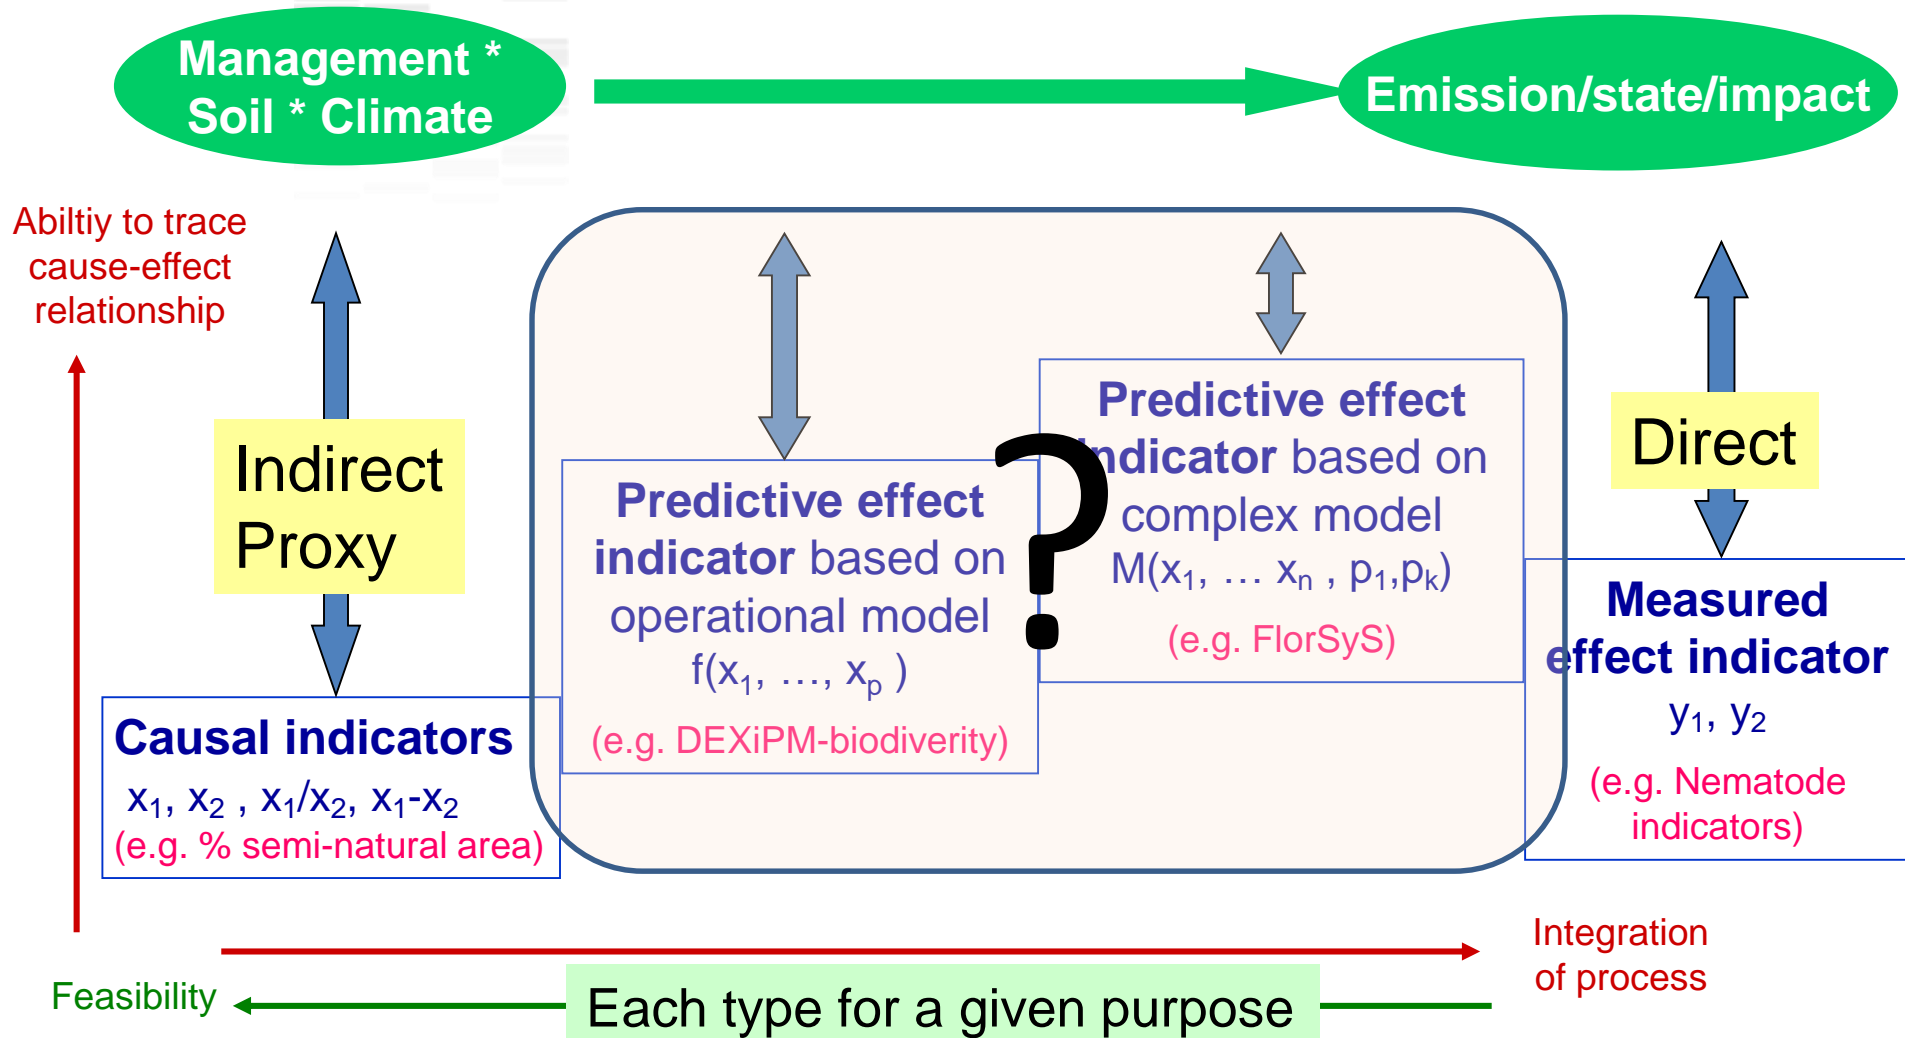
Management * Soil * Climate

Emission/state/impact

Abiltiy to trace cause-effect relationship

Indirect Proxy

Predictive effect indicator based on operational model $f(x_1, \ldots, x_p)$

(e.g. DEXiPM-biodiverity)

?

Predictive effect Indicator based on complex model $M(x_1, \ldots x_n, p_1, p_k)$

(e.g. FlorSyS)

Direct

Measured effect indicator

$y_1, y_2$

(e.g. Nematode indicators)

Causal indicators

$x_1, x_2, x_1/x_2, x_1-x_2$

(e.g. % semi-natural area)

Integration of process

Feasibility

Each type for a given purpose